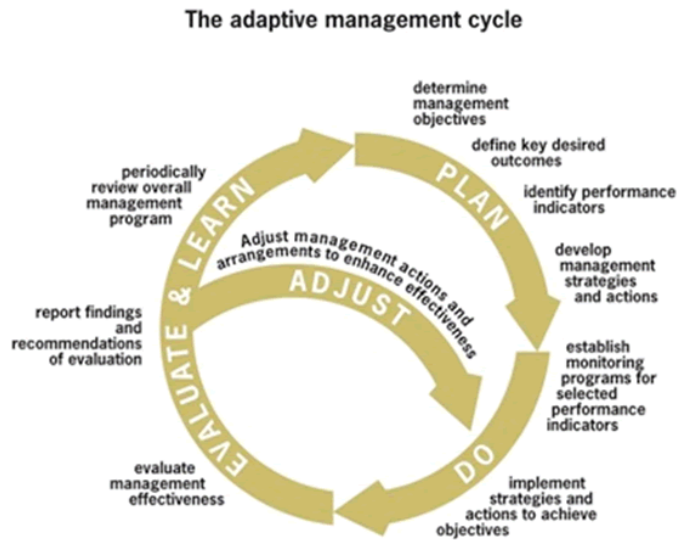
The adaptive management cycle

determine management objectives

define key desired outcomes

identify performance indicators

develop management strategies and actions

establish monitoring programs for selected performance indicators

implement strategies and actions to achieve objectives

evaluate management effectiveness

report findings and recommendations of evaluation

periodically review overall management program

PLAN

DO

EVALUATE & LEARN

ADJUST

Adjust management actions and arrangements to enhance effectiveness